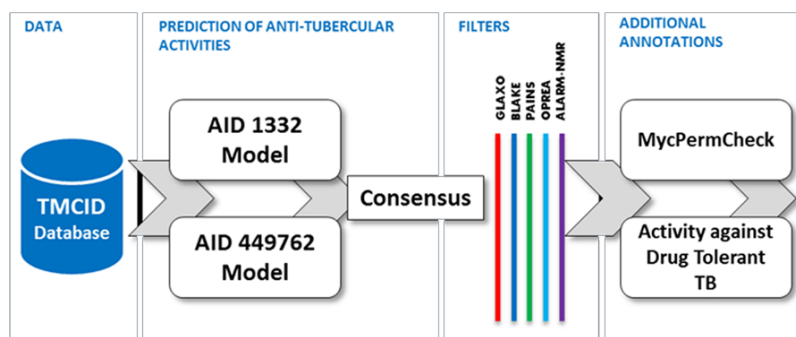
DATA

PREDICTION OF ANTI-TUBERCULAR ACTIVITIES

FILTERS

ADDITIONAL ANNOTATIONS

TMCID
Database

AID 1332
Model

AID 449762
Model

Consensus

GLAXO
BLAKE
PAINS
OPREA
ALARM-NMR

MycPermCheck

Activity against
Drug Tolerant
TB